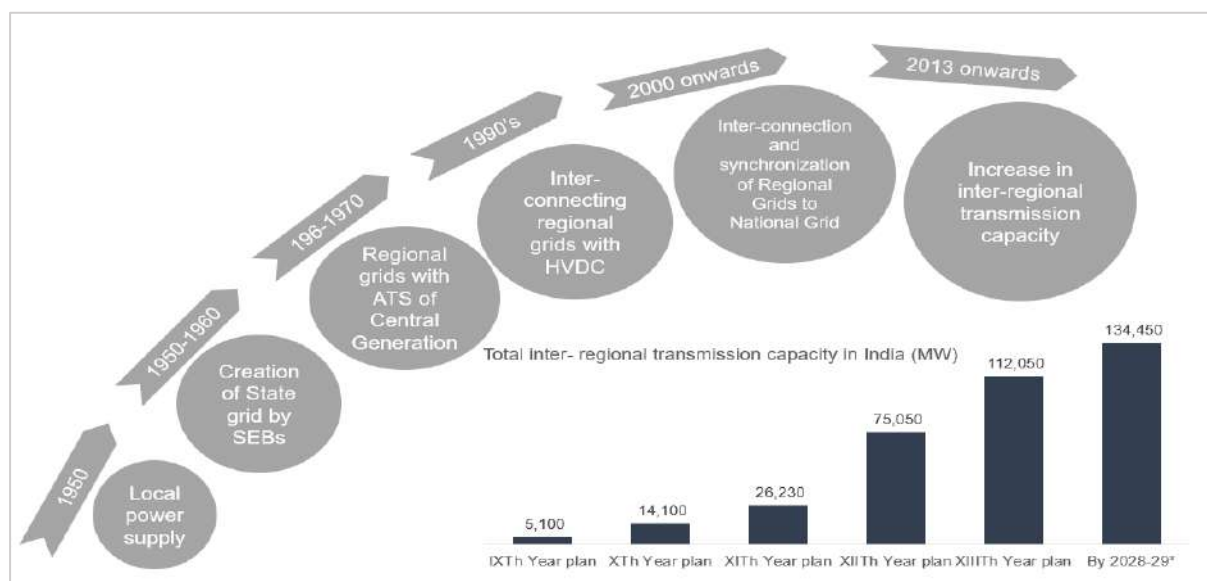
1950

Local power supply

1950-1960

Creation of State grid by SEBs

196-1970

Regional grids with ATS of Central Generation

1990's

Inter-connecting regional grids with HVDC

2000 onwards

Inter-connection and synchronization of Regional Grids to National Grid

2013 onwards

Increase in inter-regional transmission capacity

Total inter- regional transmission capacity in India (MW)

| IXTh Year plan | XTh Year plan | XITh Year plan | XIITh Year plan | XIIITh Year plan | By 2028-29* |
|---|---|---|---|---|---|
| 5,100 | 14,100 | 26,230 | 75,050 | 112,050 | 134,450 |